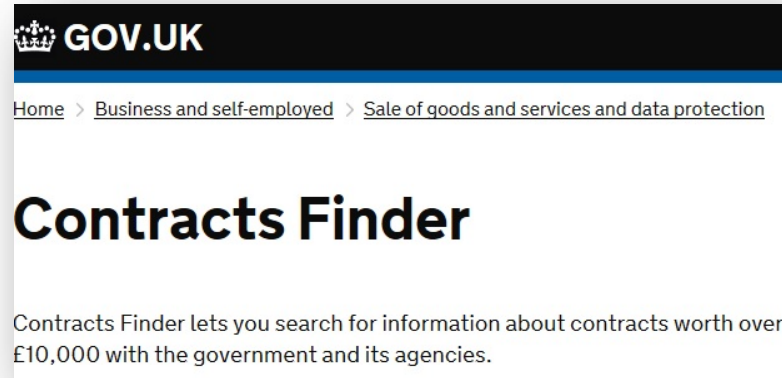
GOV.UK

Home > Business and self-employed > Sale of goods and services and data protection

Contracts Finder

Contracts Finder lets you search for information about contracts worth over £10,000 with the government and its agencies.